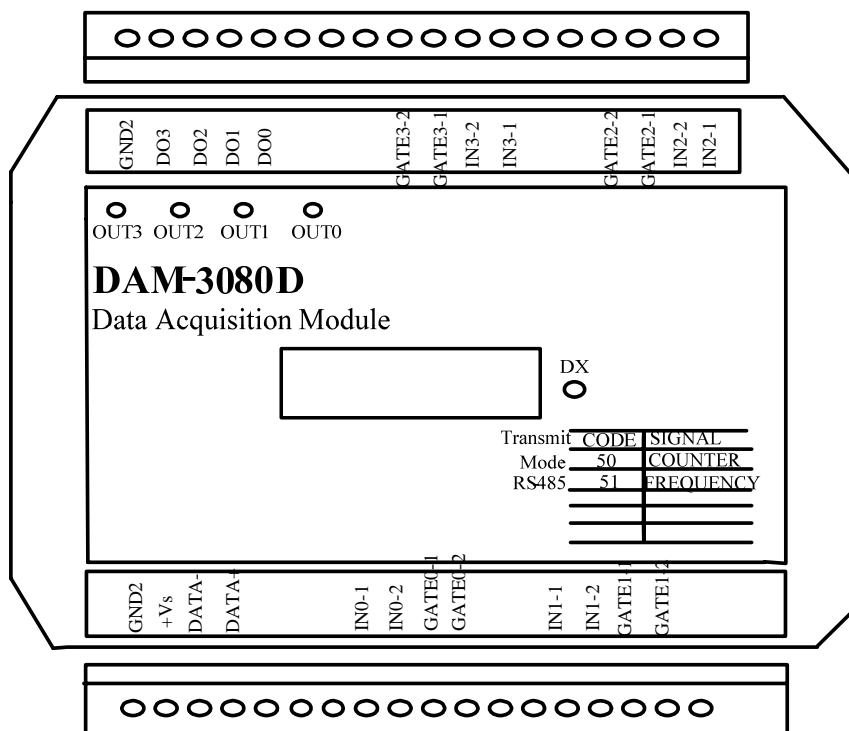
GND2 DO3 DO2 DO1 DO0 GATE3-2 GATE3-1 IN3-2 IN3-1 GATE2-2 GATE2-1 IN2-2 IN2-1

OUT3 OUT2 OUT1 OUT0

DAM-3080D

Data Acquisition Module

DX

| Transmit Mode RS485 | CODE | SIGNAL |
|---|---|---|
| | 50 | COUNTER |
| | 51 | FREQUENCY |

GND2 +Vs DATA- DATA+ IN0-1 IN0-2 GATE0-1 GATE0-2 IN1-1 IN1-2 GATE1-1 GATE1-2